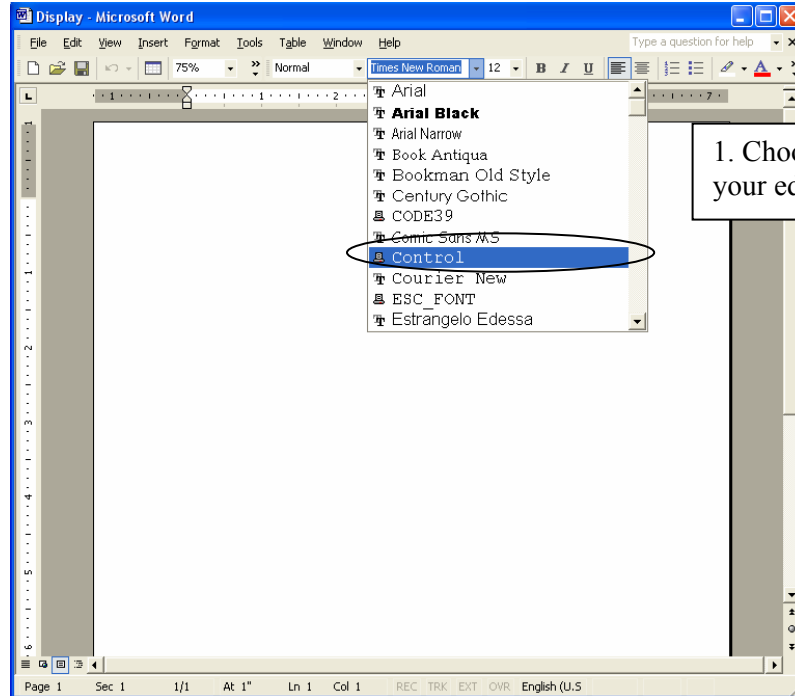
Display - Microsoft Word

File Edit View Insert Format Tools Table Window Help

Type a question for help

75% Normal Times New Roman 12 B I U

Arial
Arial Black
Arial Narrow
Book Antiqua
Bookman Old Style
Century Gothic
CODE39
Comic Sans MS
Control
Courier New
ESC_FONT
Estrangelo Edessa

1. Choo
your ec

Page 1 Sec 1 1/1 At 1" Ln 1 Col 1 REC TRK EXT OVR English (U.S